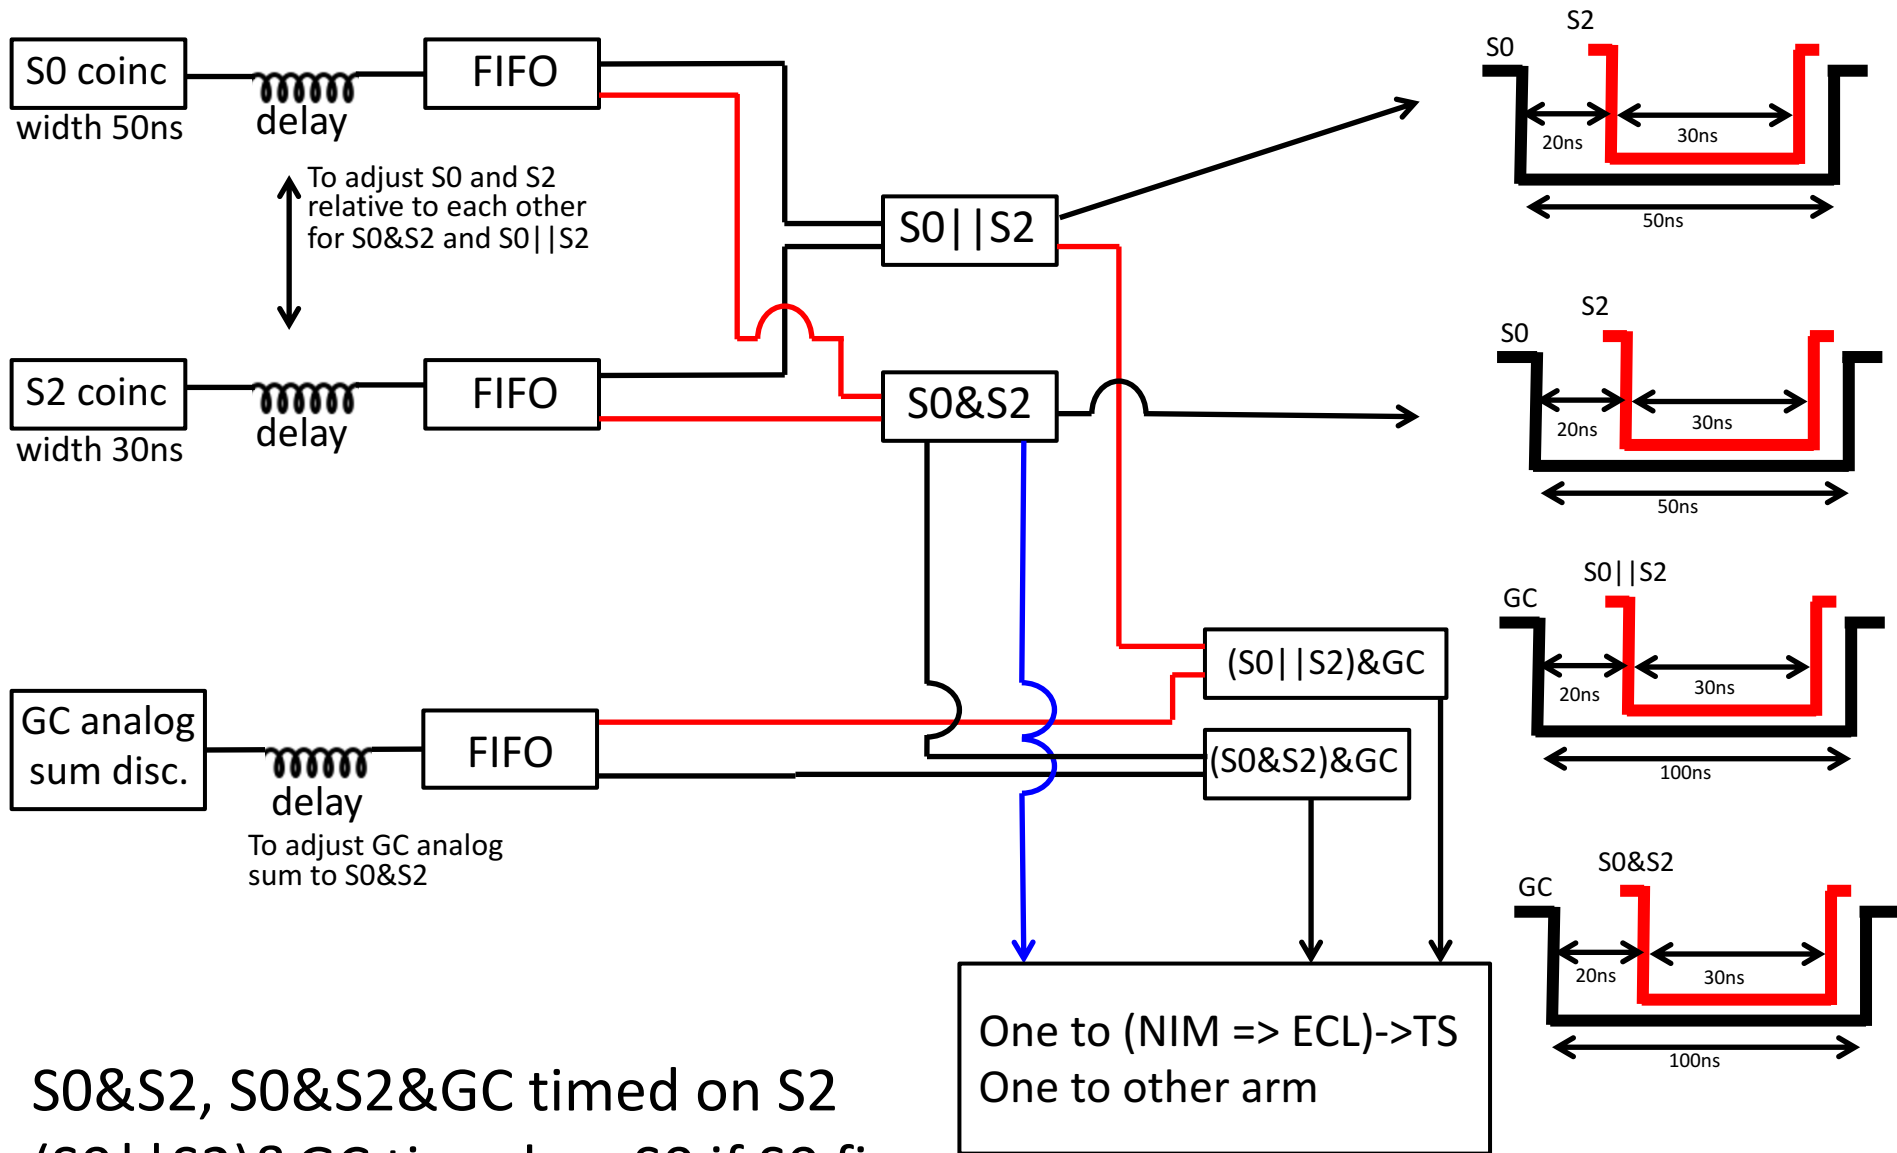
S0 coinc
width 50ns

delay

FIFO

To adjust S0 and S2 relative to each other for S0&S2 and S0||S2

S2 coinc
width 30ns

delay

FIFO

S0||S2

S0&S2

GC analog sum disc.

delay

To adjust GC analog sum to S0&S2

FIFO

(S0||S2)&GC

(S0&S2)&GC

One to (NIM => ECL)->TS
One to other arm

S0&S2, S0&S2&GC timed on S2

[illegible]

S0
S2
20ns
30ns
50ns

S0
S2
20ns
30ns
50ns

GC
S0||S2
20ns
30ns
100ns

GC
S0&S2
20ns
30ns
100ns